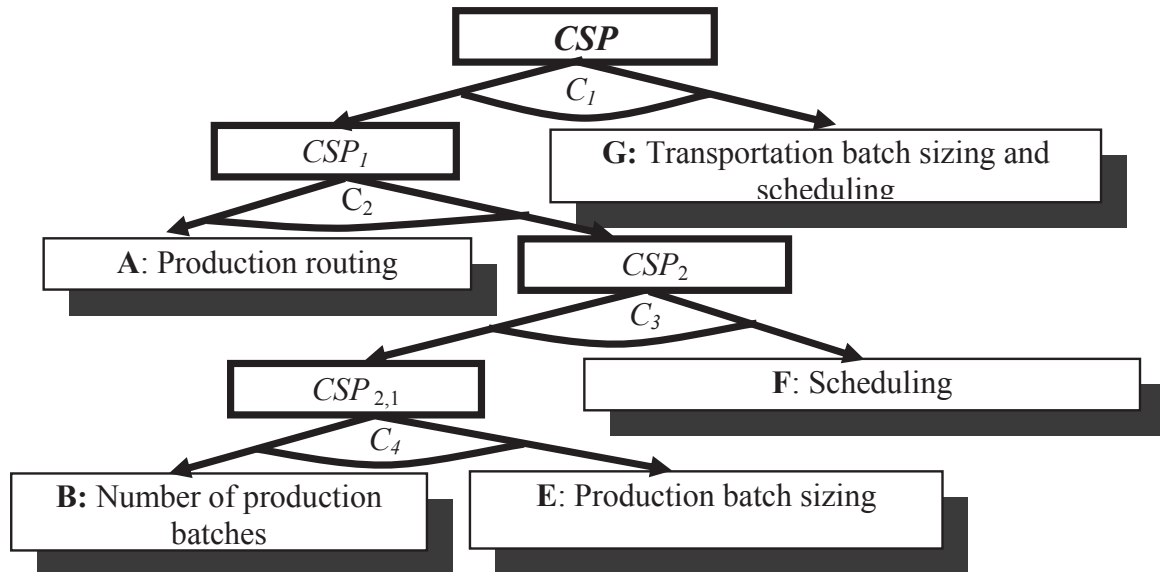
CSP

$C_1$

$CSP_1$

G: Transportation batch sizing and scheduling

$C_2$

A: Production routing

$CSP_2$

$C_3$

$CSP_{2,1}$

F: Scheduling

$C_4$

B: Number of production batches

E: Production batch sizing